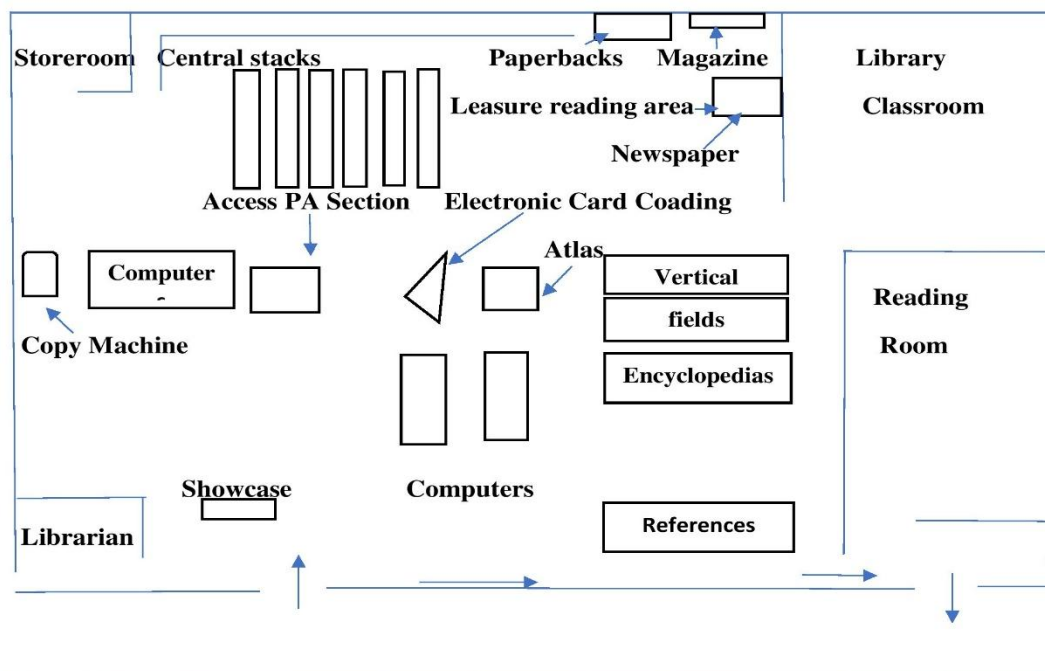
Storeroom
Central stacks
Paperbacks
Magazine
Library
Leasure reading area
Classroom
Newspaper
Access PA Section
Electronic Card Coading
Atlas
Computer
Vertical
fields
Reading
Room
Copy Machine
Encyclopedias
Showcase
Computers
Librarian
References